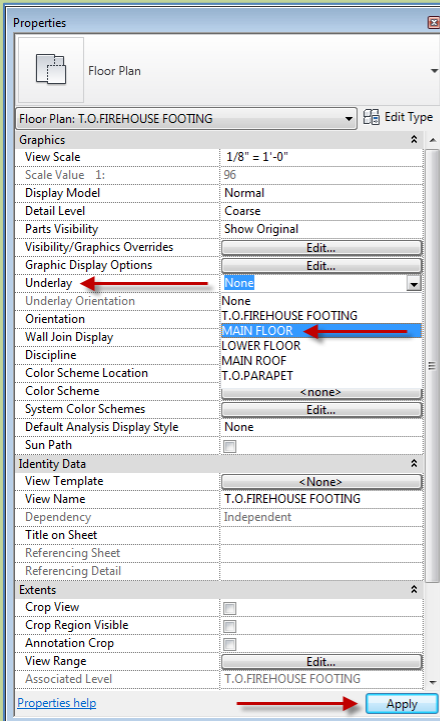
Properties

Floor Plan

Floor Plan: T.O.FIREHOUSE FOOTING

Edit Type

| Graphics | |
|---|---|
| View Scale | 1/8" = 1'-0" |
| Scale Value 1: | 96 |
| Display Model | Normal |
| Detail Level | Coarse |
| Parts Visibility | Show Original |
| Visibility/Graphics Overrides | Edit... |
| Graphic Display Options | Edit... |
| Underlay | None |
| Underlay Orientation | None |
| Orientation | T.O.FIREHOUSE FOOTING |
| Wall Join Display | MAIN FLOOR |
| Discipline | LOWER FLOOR |
| Color Scheme Location | MAIN ROOF |
| Color Scheme | T.O.PARAPET |
| System Color Schemes | <none> |
| Default Analysis Display Style | Edit... |
| Sun Path | None |

| Identity Data | |
|---|---|
| View Template | <None> |
| View Name | T.O.FIREHOUSE FOOTING |
| Dependency | Independent |
| Title on Sheet | |
| Referencing Sheet | |
| Referencing Detail | |

| Extents | |
|---|---|
| Crop View | |
| Crop Region Visible | |
| Annotation Crop | |
| View Range | Edit... |
| Associated Level | T.O.FIREHOUSE FOOTING |

Properties help

Apply